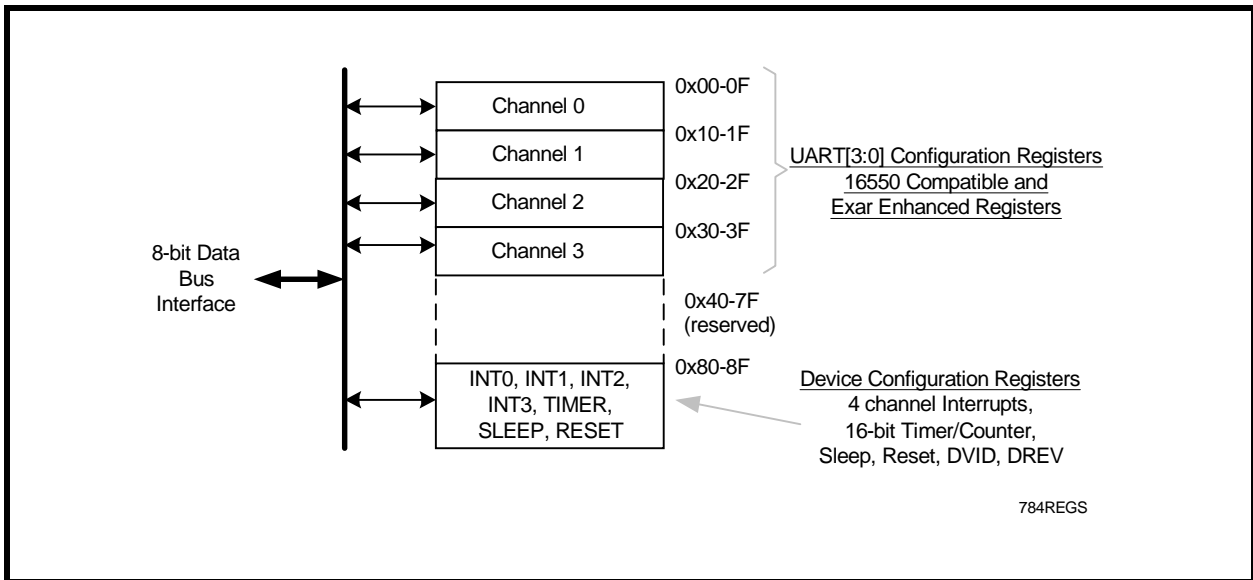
8-bit Data Bus Interface

Channel 0
Channel 1
Channel 2
Channel 3

0x00-0F
0x10-1F
0x20-2F
0x30-3F

UART[3:0] Configuration Registers
16550 Compatible and
Exar Enhanced Registers

0x40-7F
(reserved)

0x80-8F

INT0, INT1, INT2, INT3, TIMER, SLEEP, RESET

Device Configuration Registers
4 channel Interrupts,
16-bit Timer/Counter,
Sleep, Reset, DVID, DREV

784REGS